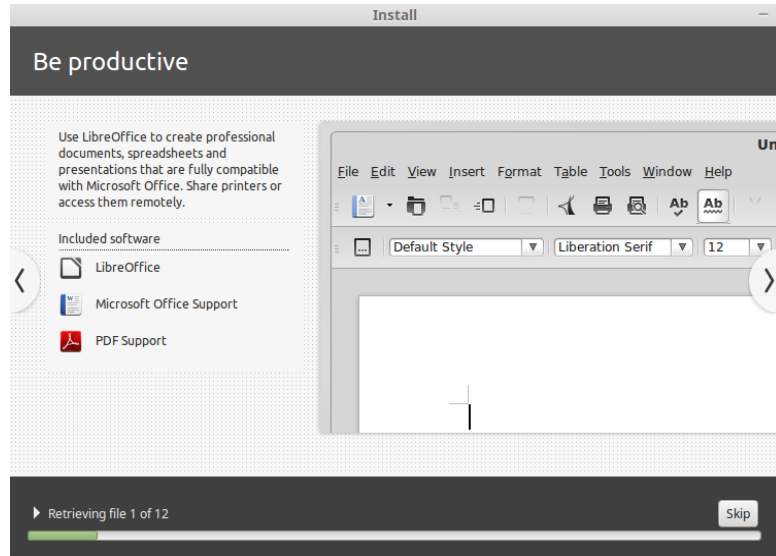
Install

Be productive

Use LibreOffice to create professional documents, spreadsheets and presentations that are fully compatible with Microsoft Office. Share printers or access them remotely.

Included software

LibreOffice

Microsoft Office Support

PDF Support

Un

File Edit View Insert Format Table Tools Window Help

Default Style Liberation Serif 12

Retrieving file 1 of 12

Skip